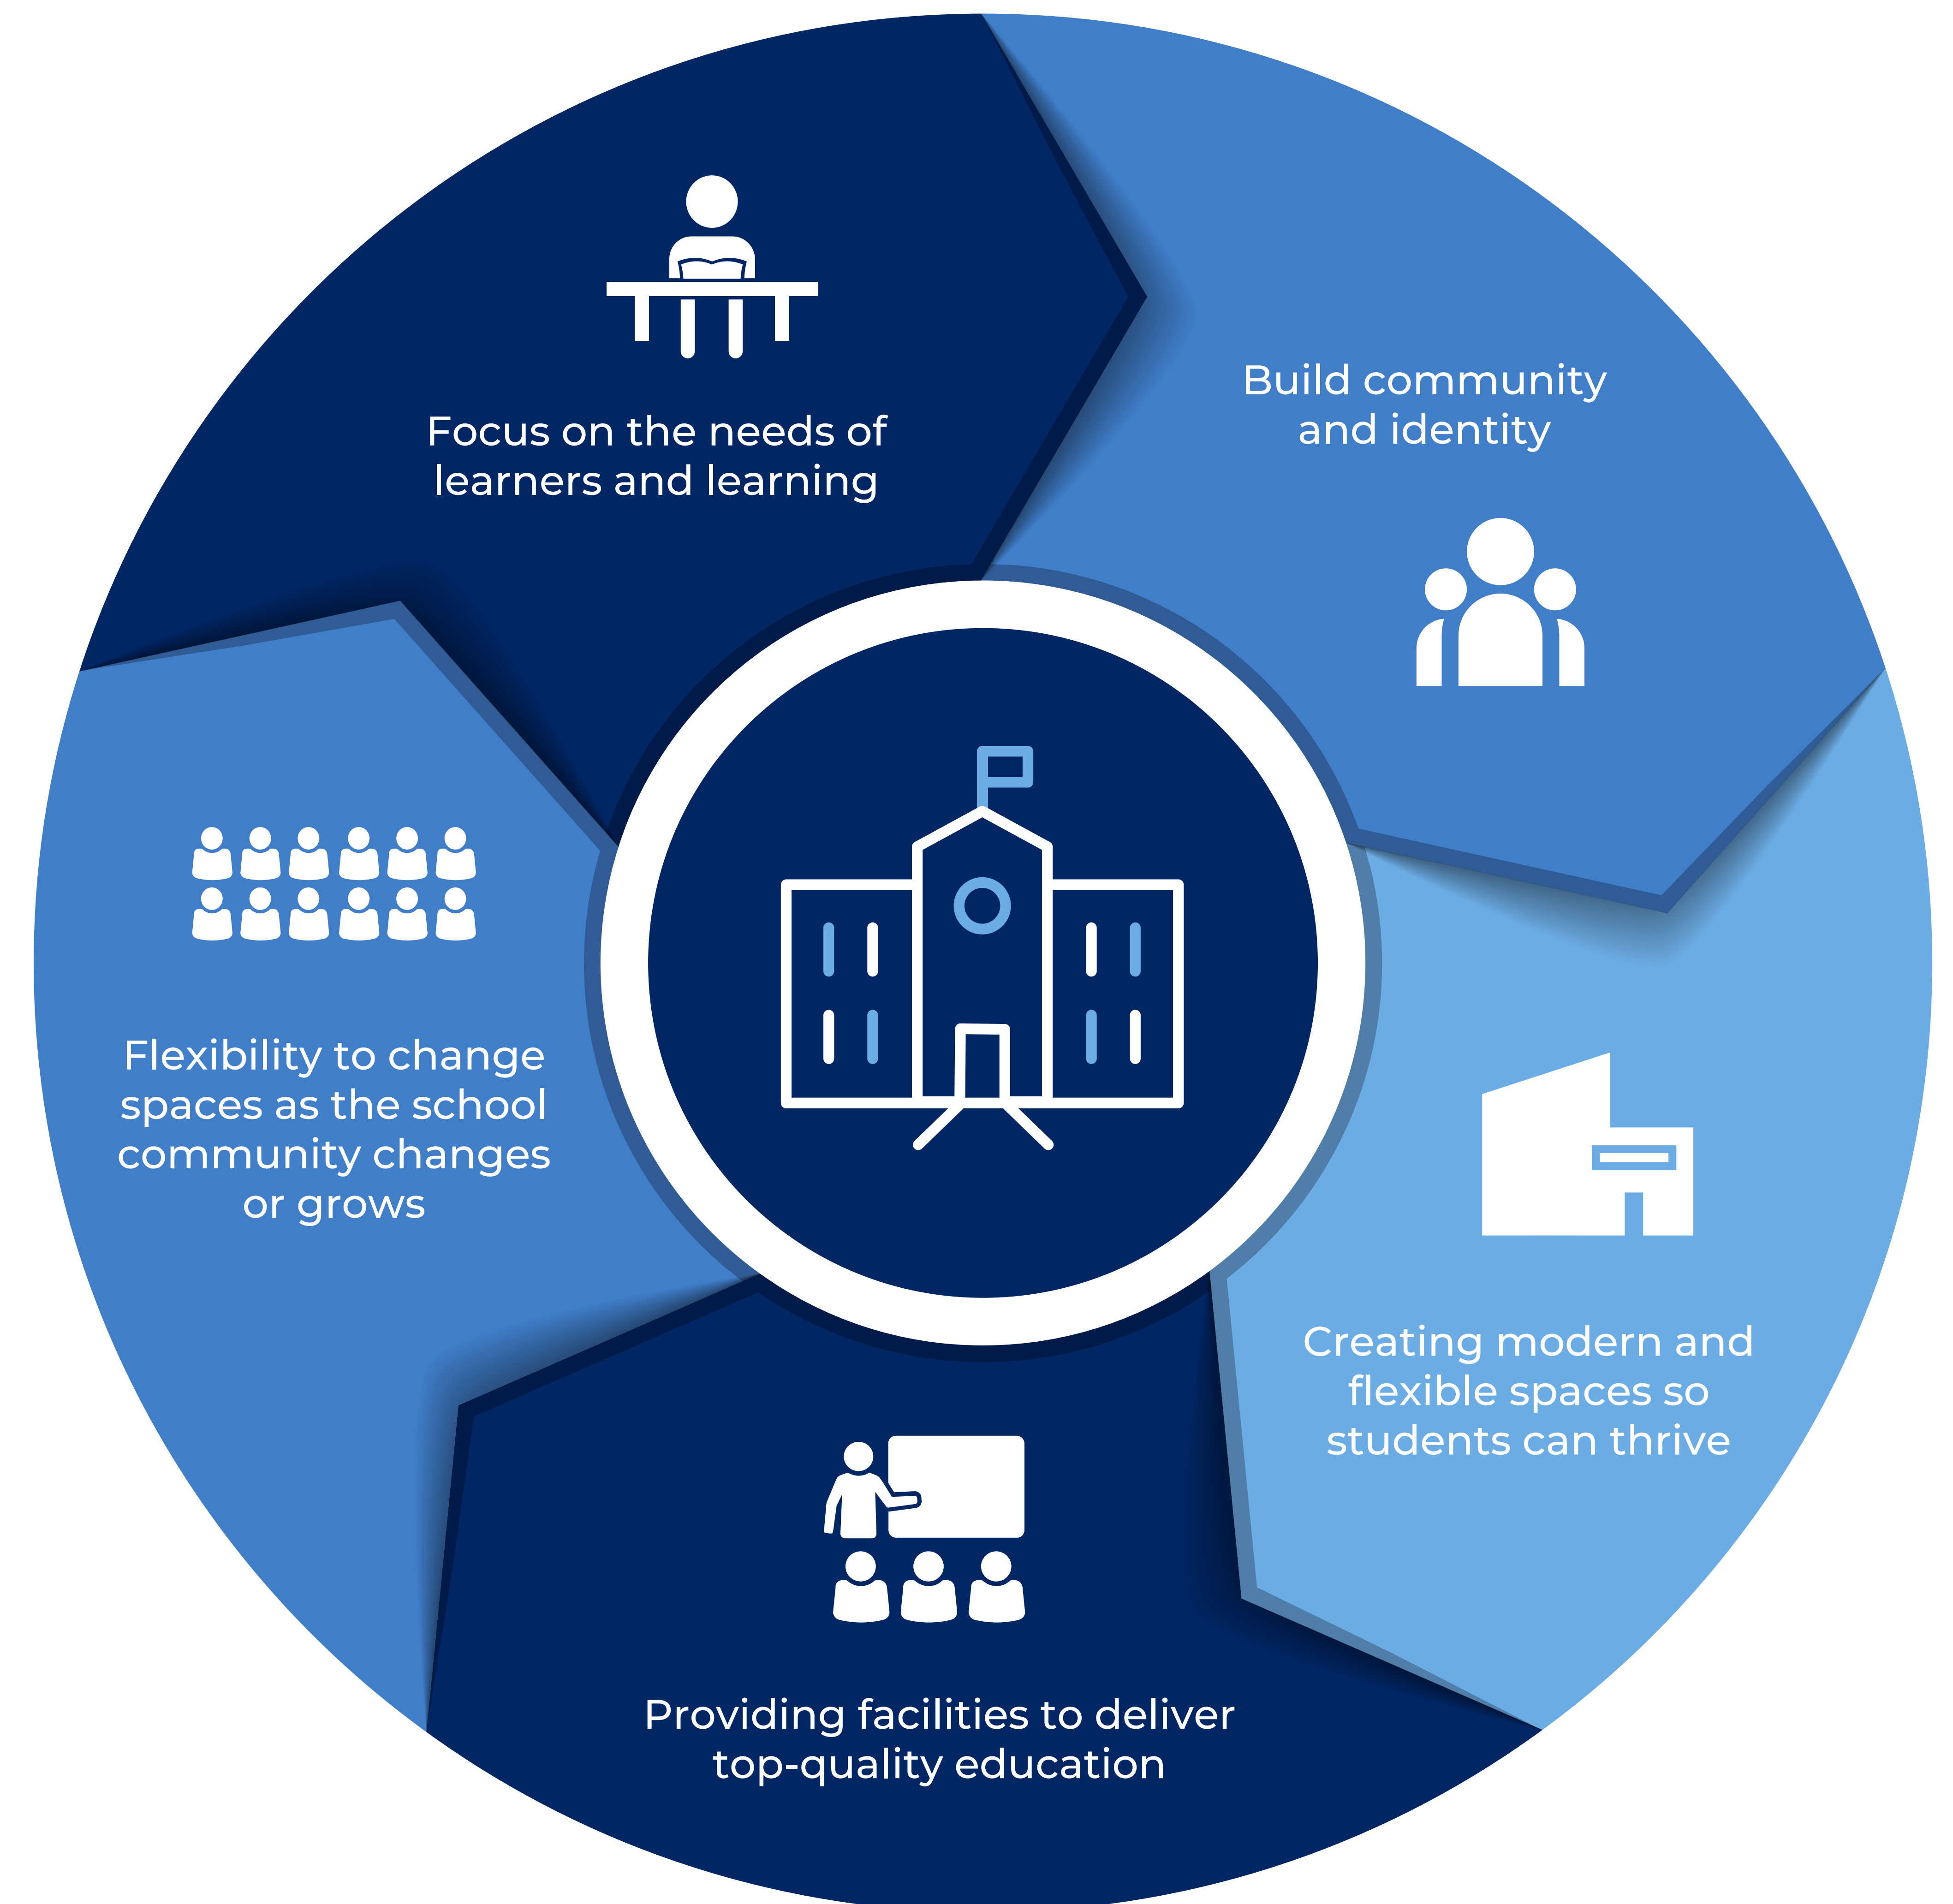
Focus on the needs of learners and learning

Build community and identity

Creating modern and flexible spaces so students can thrive

Providing facilities to deliver top-quality education

Flexibility to change spaces as the school community changes or grows